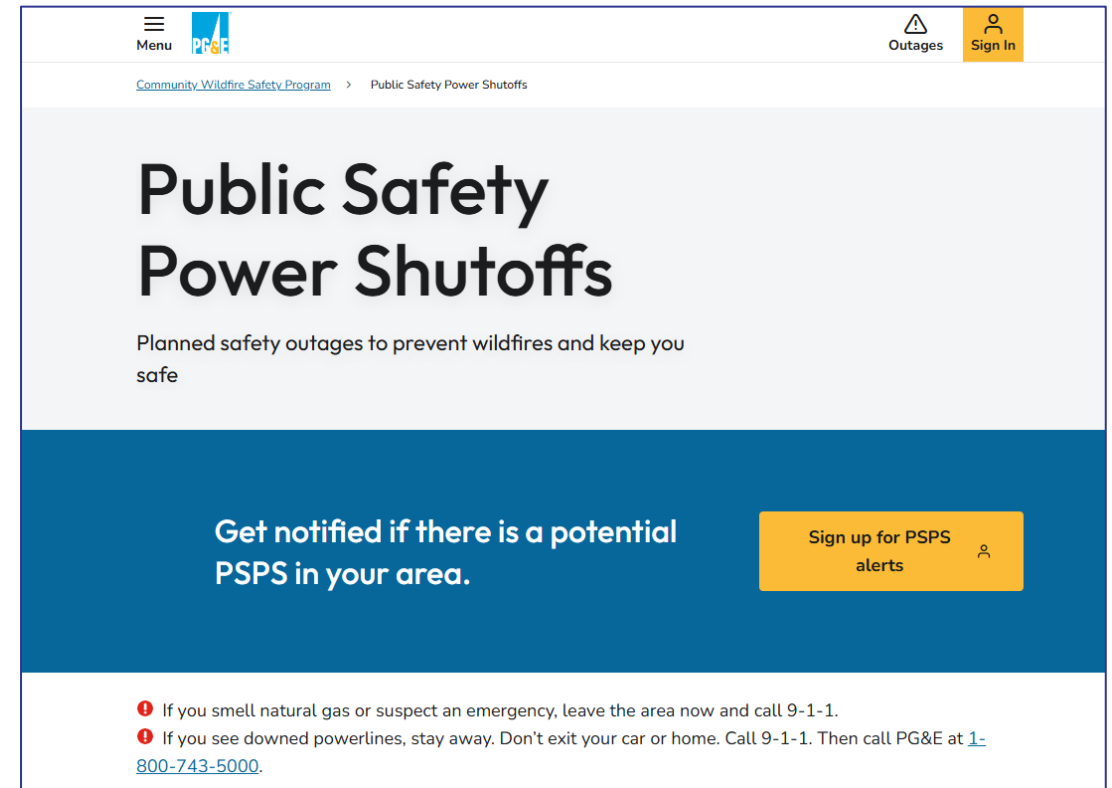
Menu PG&E

Outages

Sign In

Community Wildfire Safety Program > Public Safety Power Shutoffs

Public Safety Power Shutoffs

Planned safety outages to prevent wildfires and keep you safe

Get notified if there is a potential PSPS in your area.

Sign up for PSPS alerts

If you smell natural gas or suspect an emergency, leave the area now and call 9-1-1.

If you see downed powerlines, stay away. Don't exit your car or home. Call 9-1-1. Then call PG&E at 1-800-743-5000.